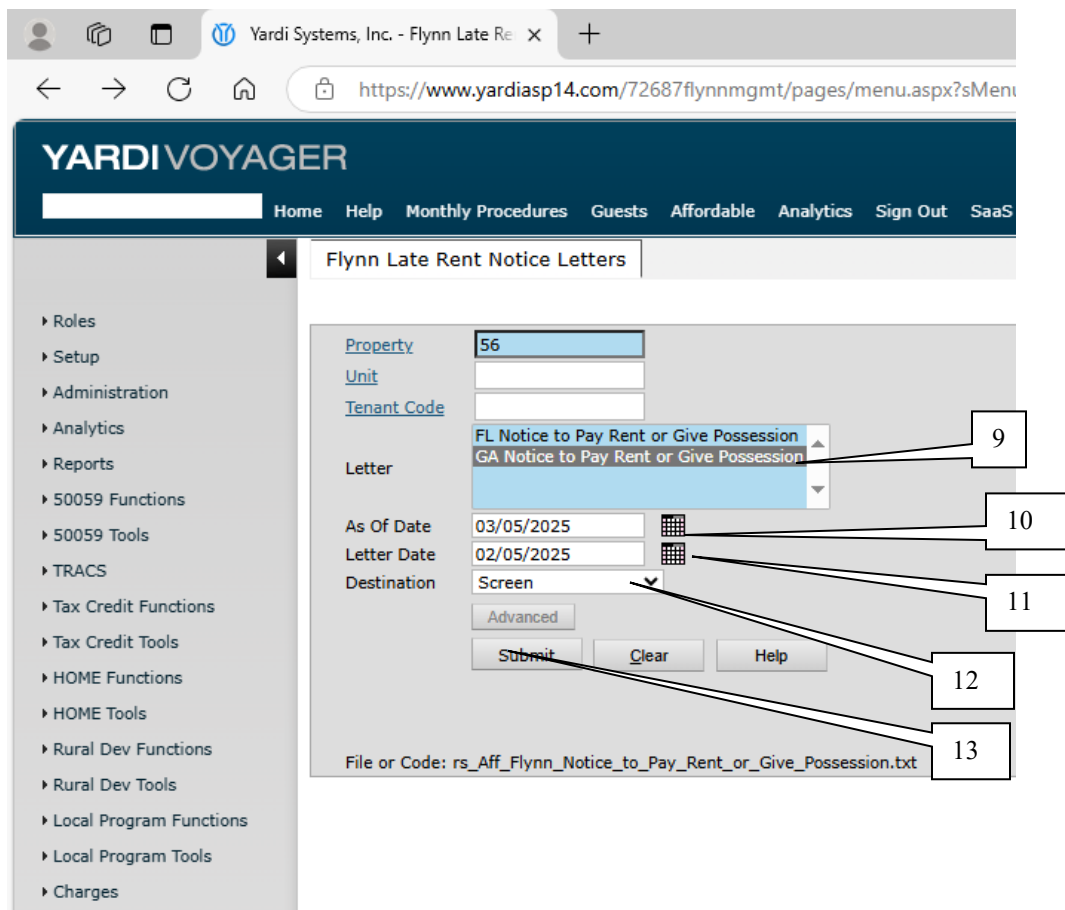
Yardi Systems, Inc. - Flynn Late Re ×

https://www.yardiasp14.com/72687flynnmgmt/pages/menu.aspx?sMenu

YARDIVOYAGER

Home Help Monthly Procedures Guests Affordable Analytics Sign Out SaaS

Flynn Late Rent Notice Letters

Roles
Setup
Administration
Analytics
Reports
50059 Functions
50059 Tools
TRACS
Tax Credit Functions
Tax Credit Tools
HOME Functions
HOME Tools
Rural Dev Functions
Rural Dev Tools
Local Program Functions
Local Program Tools
Charges

Property 56
Unit
Tenant Code
Letter
FL Notice to Pay Rent or Give Possession
GA Notice to Pay Rent or Give Possession
As Of Date 03/05/2025
Letter Date 02/05/2025
Destination Screen
Advanced
Submit Clear Help

File or Code: rs_Aff_Flynn_Notice_to_Pay_Rent_or_Give_Possession.txt

9
10
11
12
13